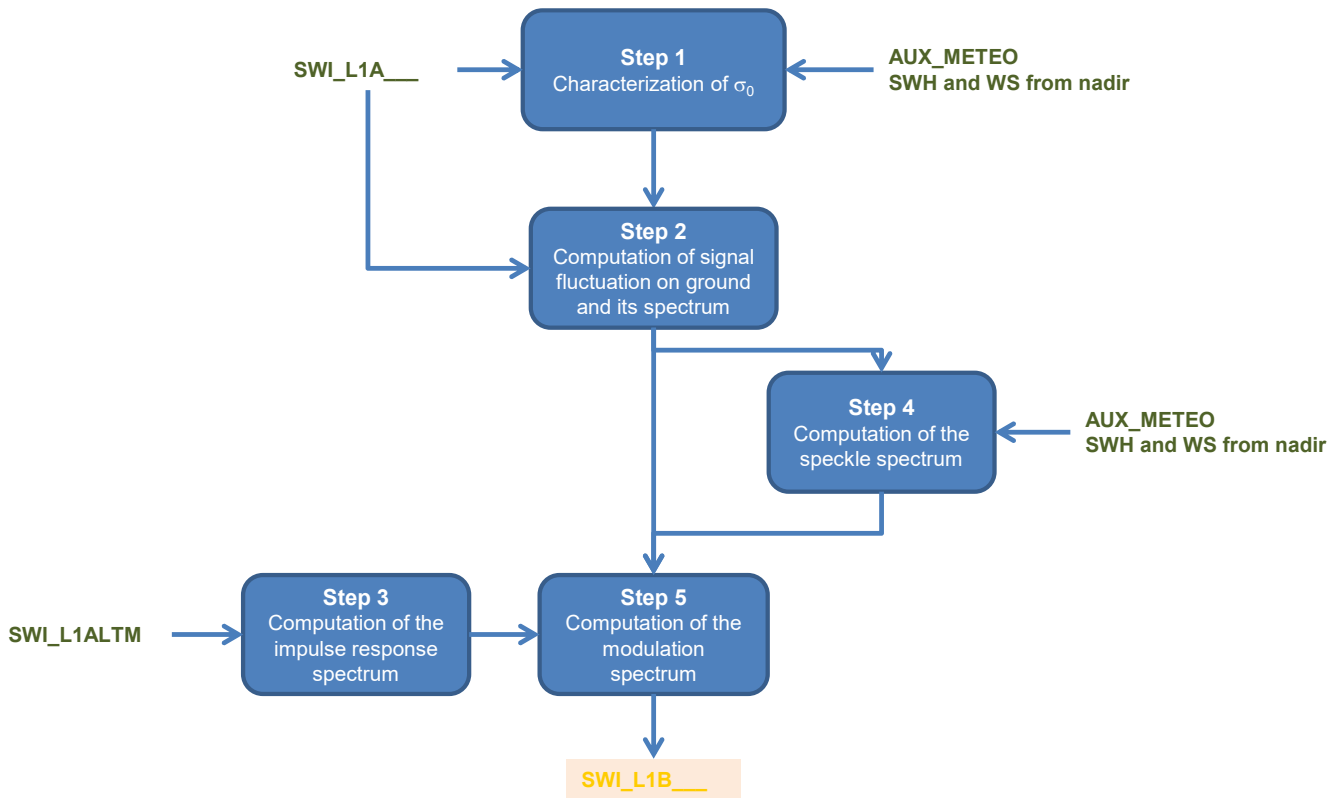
SWI_L1A___

Step 1
Characterization of $\sigma_0$

AUX_METEO
SWH and WS from nadir

Step 2
Computation of signal fluctuation on ground and its spectrum

Step 4
Computation of the speckle spectrum

AUX_METEO
SWH and WS from nadir

SWI_L1ALTM

Step 3
Computation of the impulse response spectrum

Step 5
Computation of the modulation spectrum

SWI_L1B___